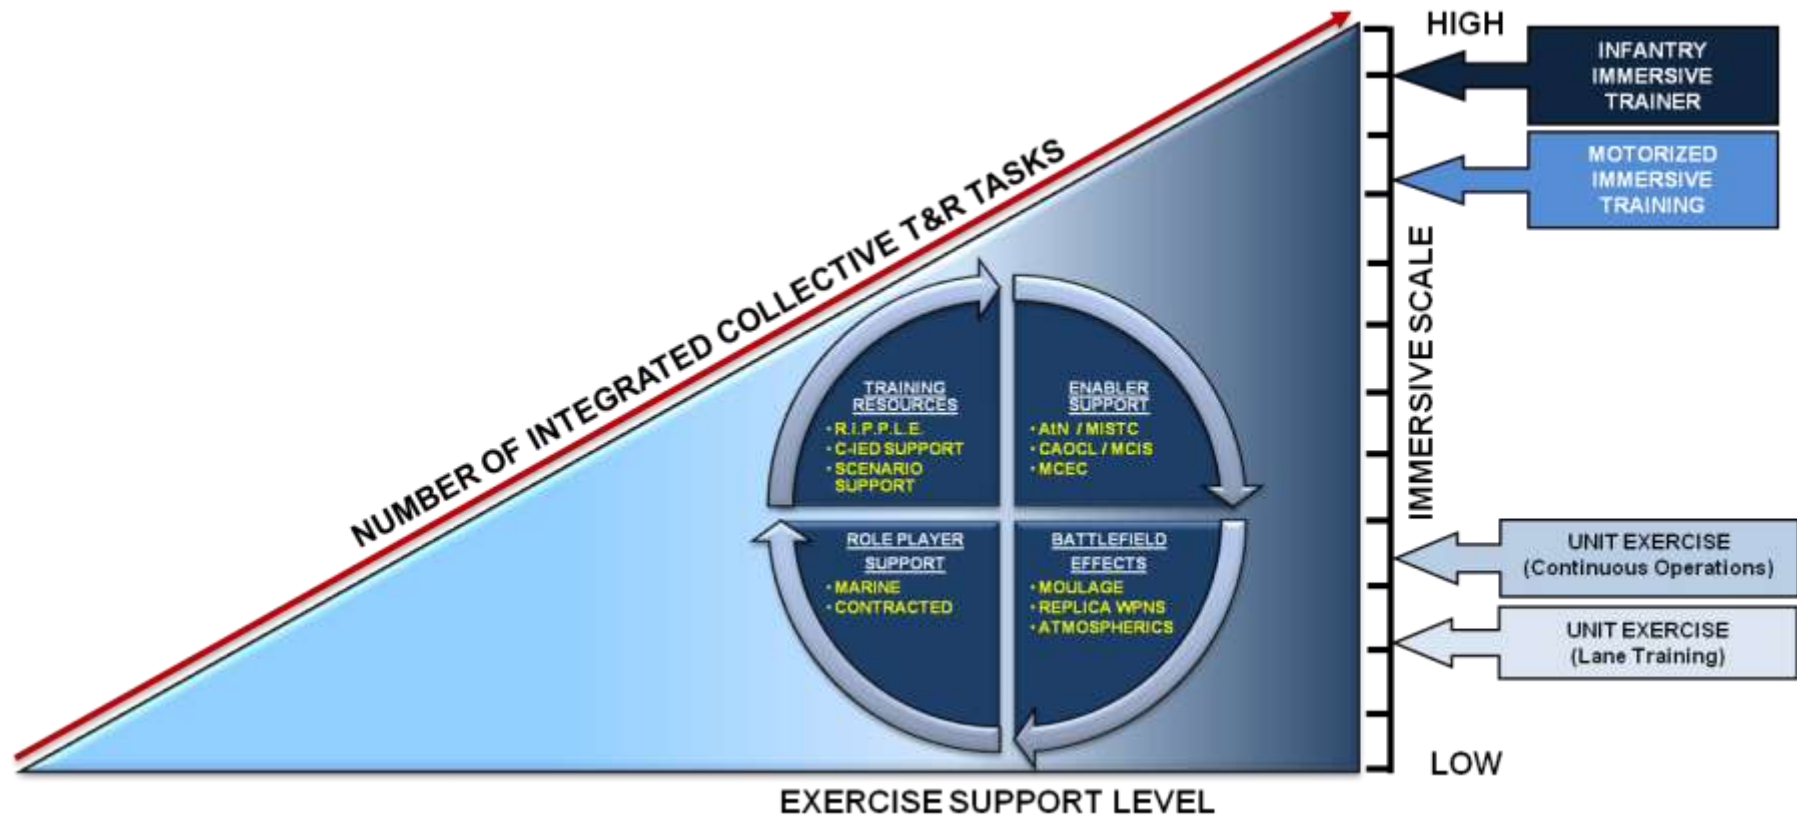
NUMBER OF INTEGRATED COLLECTIVE T&R TASKS

HIGH

INFANTRY IMMERSIVE TRAINER

MOTORIZED IMMERSIVE TRAINING

IMMERSIVE SCALE

UNIT EXERCISE (Continuous Operations)

UNIT EXERCISE (Lane Training)

LOW

TRAINING RESOURCES
• R.I.P.P.L.E.
• C-IED SUPPORT
• SCENARIO SUPPORT

ENABLER SUPPORT
• AtN / MISTC
• CAOCL / MCIS
• MCEC

ROLE PLAYER SUPPORT
• MARINE
• CONTRACTED

BATTLEFIELD EFFECTS
• MOULAGE
• REPLICA WPNS
• ATMOSPHERICS

EXERCISE SUPPORT LEVEL